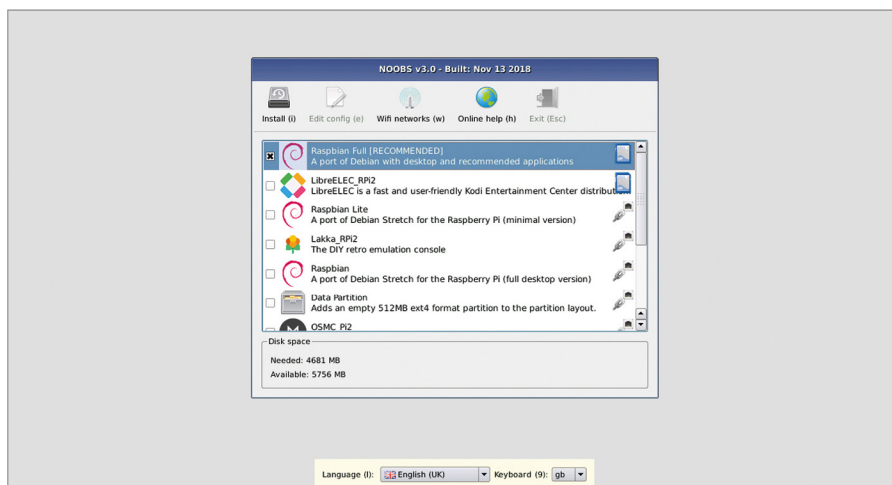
NOOBS v3.0 - Built: Nov 13 2018

Install (i) Edit config (e) Wifi networks (w) Online help (h) Exit (Esc)

Raspbian Full [RECOMMENDED]
A port of Debian with desktop and recommended applications

LibreELEC_RPi2
LibreELEC is a fast and user-friendly Kodi Entertainment Center distribution

Raspbian Lite
A port of Debian Stretch for the Raspberry Pi (minimal version)

Lakka_RPi2
The DIY retro emulation console

Raspbian
A port of Debian Stretch for the Raspberry Pi (full desktop version)

Data Partition
Adds an empty 512MB ext4 format partition to the partition layout.

OSMC_Pi2

Disk space
Needed: 4681 MB
Available: 5756 MB

Language (l): English (UK) Keyboard (9): gb